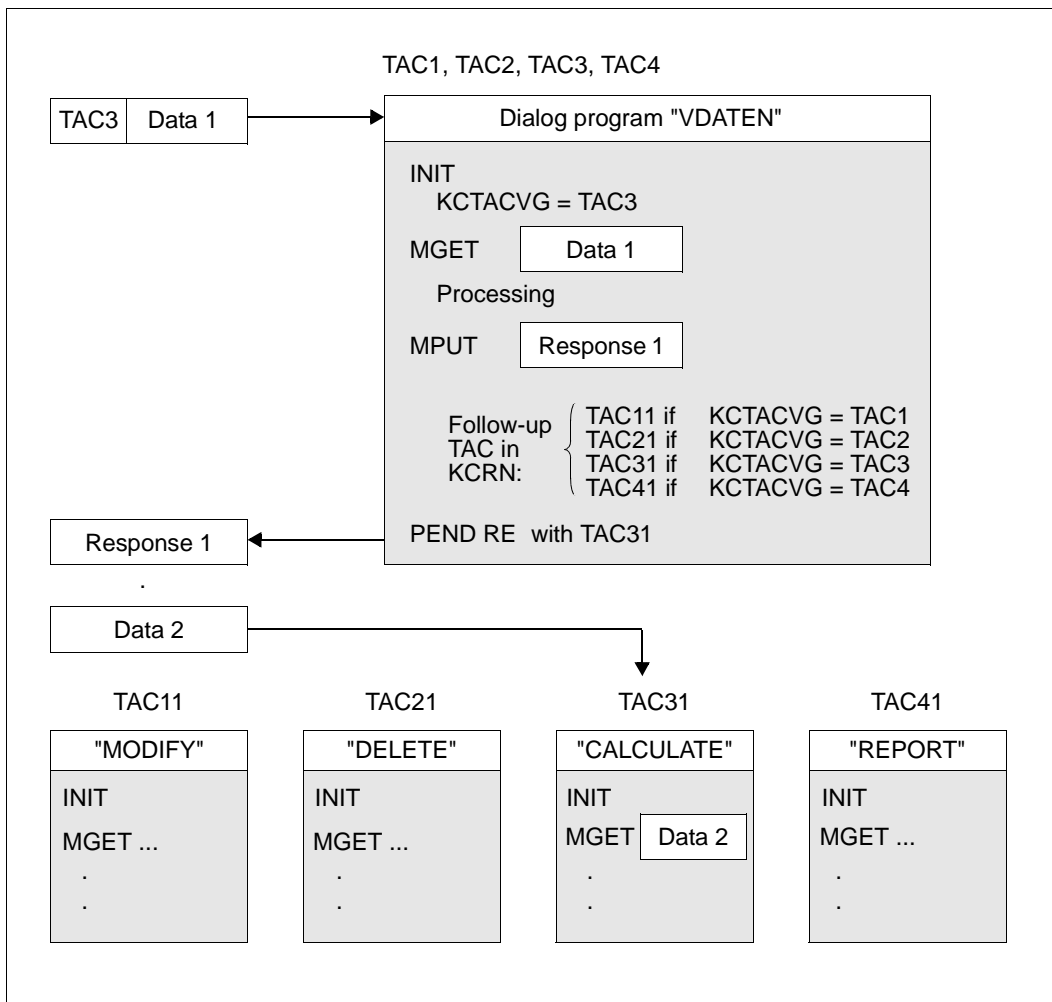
TAC1, TAC2, TAC3, TAC4

TAC3 Data 1

Dialog program "VDATEN"

INIT
KCTACVG = TAC3

MGET Data 1

Processing

MPUT Response 1

Follow-up TAC in KCRN:
TAC11 if KCTACVG = TAC1
TAC21 if KCTACVG = TAC2
TAC31 if KCTACVG = TAC3
TAC41 if KCTACVG = TAC4

PEND RE with TAC31

Response 1

.

Data 2

TAC11

"MODIFY"

INIT

MGET ...

.

.

TAC21

"DELETE"

INIT

MGET ...

.

.

TAC31

"CALCULATE"

INIT

MGET Data 2

.

.

TAC41

"REPORT"

INIT

MGET ...

.

.